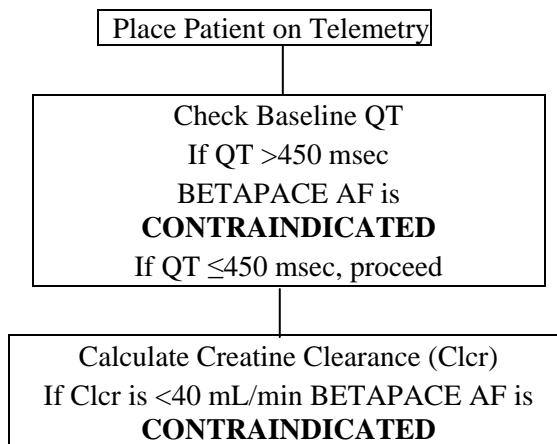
Place Patient on Telemetry

Check Baseline QT
If QT >450 msec
BETAPACE AF is
**CONTRAINDICATED**
If QT $\leq$450 msec, proceed

Calculate Creatine Clearance (Clcr)
If Clcr is <40 mL/min BETAPACE AF is
**CONTRAINDICATED**